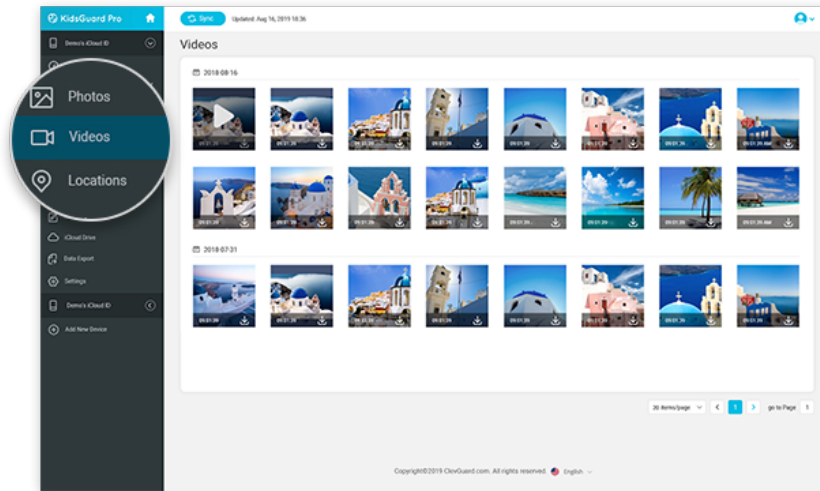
KidsGuard Pro

Sync Updated: Aug 16, 2019 18:36

Demo's iCloud ID

Photos

Videos

Locations

iCloud Drive

Data Export

Settings

Demo's iCloud ID

Add New Device

Videos

2018-08-16

09:01:39
09:01:39
09:01:39
09:01:39
09:01:39
09:01:39
09:01:39
09:01:39 AM

09:01:39
09:01:39
09:01:39
09:01:39
09:01:39
09:01:39
09:01:39
09:01:39 AM

2018-07-31

09:01:39
09:01:39
09:01:39
09:01:39
09:01:39
09:01:39
09:01:39
09:01:39

20 items/page < 1 > go to Page 1

Copyright©2019 ClevGuard.com. All rights reserved. English